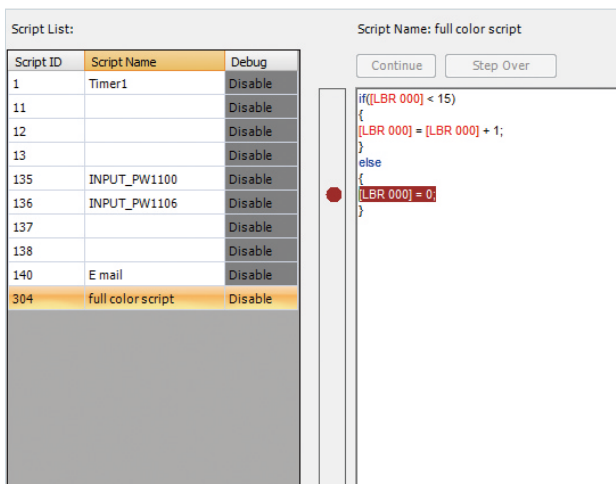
Script List:

| Script ID | Script Name | Debug |
|---|---|---|
| 1 | Timer1 | Disable |
| 11 | | Disable |
| 12 | | Disable |
| 13 | | Disable |
| 135 | INPUT_PW1100 | Disable |
| 136 | INPUT_PW1106 | Disable |
| 137 | | Disable |
| 138 | | Disable |
| 140 | E mail | Disable |
| 304 | full color script | Disable |

Script Name: full color script

Continue Step Over

if([LBR 000] < 15)
{
[LBR 000] = [LBR 000] + 1;
}
else
{
[LBR 000] = 0;
}